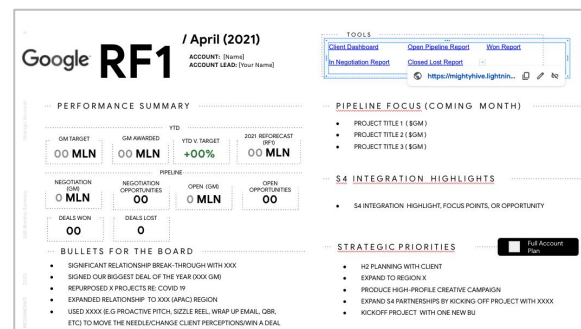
Google RF1 / April (2021)
ACCOUNT: [Name]
ACCOUNT LEAD: [Your Name]

TOOLS
Client Dashboard | Open Pipeline Report | Won Report
In Negotiation Report | Closed Lost Report
https://mightyhive.lightnin...

PERFORMANCE SUMMARY

YTD

| GM TARGET | GM AWARDED | YTD V. TARGET | 2021 REFORECAST (RF1) |
|---|---|---|---|
| 00 MLN | 00 MLN | +00% | 00 MLN |

PIPELINE

| NEGOTIATION (GM) | NEGOTIATION OPPORTUNITIES | OPEN (GM) | OPEN OPPORTUNITIES |
|---|---|---|---|
| 0 MLN | 00 | 0 MLN | 00 |

| DEALS WON | DEALS LOST |
|---|---|
| 00 | 0 |

BULLETS FOR THE BOARD
• SIGNIFICANT RELATIONSHIP BREAK-THROUGH WITH XXX
• SIGNED OUR BIGGEST DEAL OF THE YEAR (XXX GM)
• REPURPOSED X PROJECTS RE: COVID 19
• EXPANDED RELATIONSHIP TO XXX (APAC) REGION
• USED XXXX (E.G PROACTIVE PITCH, SIZZLE REEL, WRAP UP EMAIL, QBR, ETC) TO MOVE THE NEEDLE/CHANGE CLIENT PERCEPTIONS/WIN A DEAL

PIPELINE FOCUS (COMING MONTH)
• PROJECT TITLE 1 ($GM)
• PROJECT TITLE 2 ($GM)
• PROJECT TITLE 3 ($GM)

S4 INTEGRATION HIGHLIGHTS
• S4 INTEGRATION HIGHLIGHT, FOCUS POINTS, OR OPPORTUNITY

STRATEGIC PRIORITIES
Full Account Plan
• H2 PLANNING WITH CLIENT
• EXPAND TO REGION X
• PRODUCE HIGH-PROFILE CREATIVE CAMPAIGN
• EXPAND S4 PARTNERSHIPS BY KICKING OFF PROJECT WITH XXXX
• KICKOFF PROJECT WITH ONE NEW BU